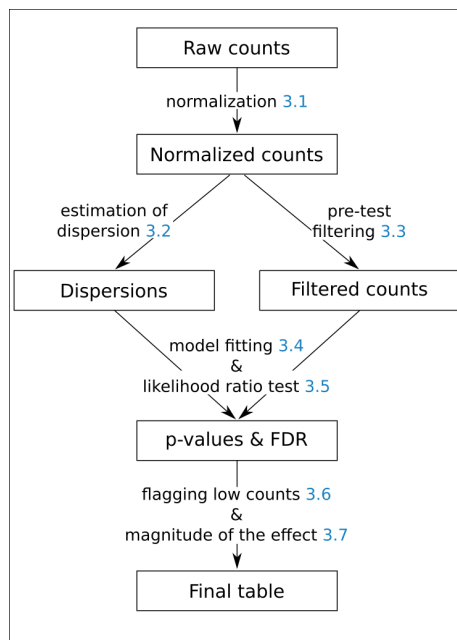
Raw counts

normalization 3.1

Normalized counts

estimation of dispersion 3.2

pre-test filtering 3.3

Dispersions

Filtered counts

model fitting 3.4
&
likelihood ratio test 3.5

p-values & FDR

flagging low counts 3.6
&
magnitude of the effect 3.7

Final table